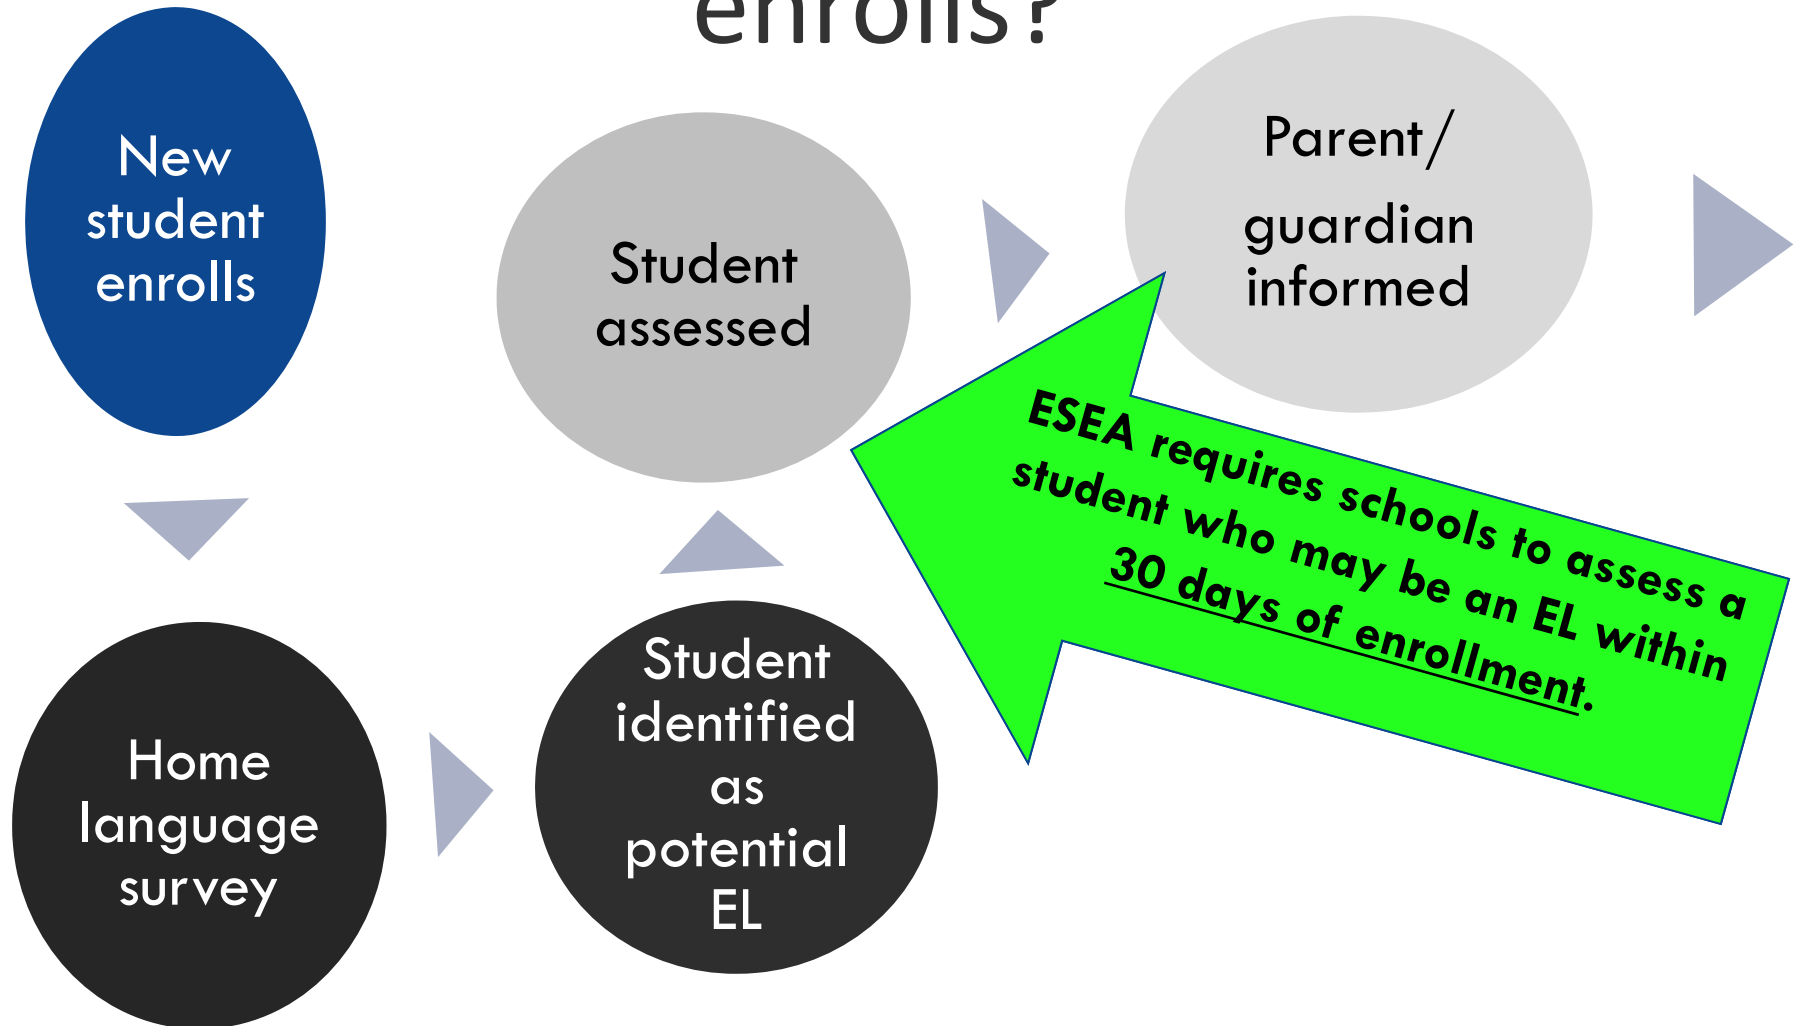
enrolls?

New student enrolls

Home language survey

Student identified as potential EL

Student assessed

Parent/ guardian informed

ESEA requires schools to assess a student who may be an EL within 30 days of enrollment.